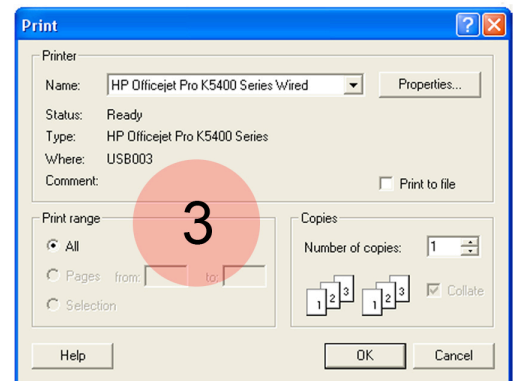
Print

Printer

Name: HP Officejet Pro K5400 Series Wired

Properties...

Status: Ready

Type: HP Officejet Pro K5400 Series

Where: USB003

Comment:

Print to file

3

Print range

All

Pages from: to:

Selection

Copies

Number of copies: 1

1 2 3 1 2 3

Collate

Help

OK

Cancel